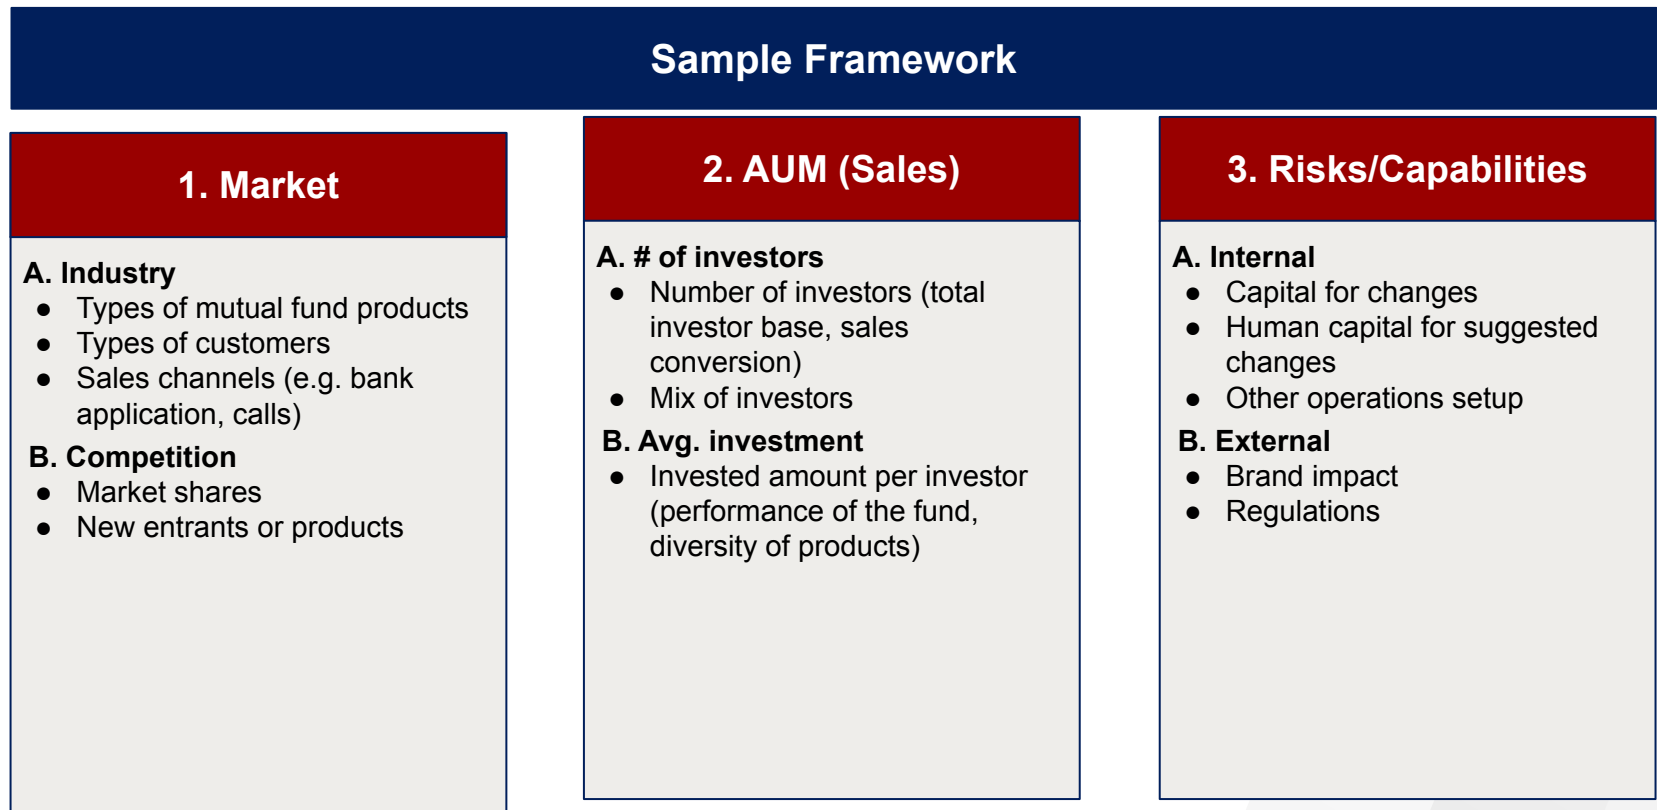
Sample Framework

1. Market

A. Industry
- Types of mutual fund products
- Types of customers
- Sales channels (e.g. bank application, calls)

B. Competition
- Market shares
- New entrants or products

2. AUM (Sales)

A. # of investors
- Number of investors (total investor base, sales conversion)
- Mix of investors

B. Avg. investment
- Invested amount per investor (performance of the fund, diversity of products)

3. Risks/Capabilities

A. Internal
- Capital for changes
- Human capital for suggested changes
- Other operations setup

B. External
- Brand impact
- Regulations